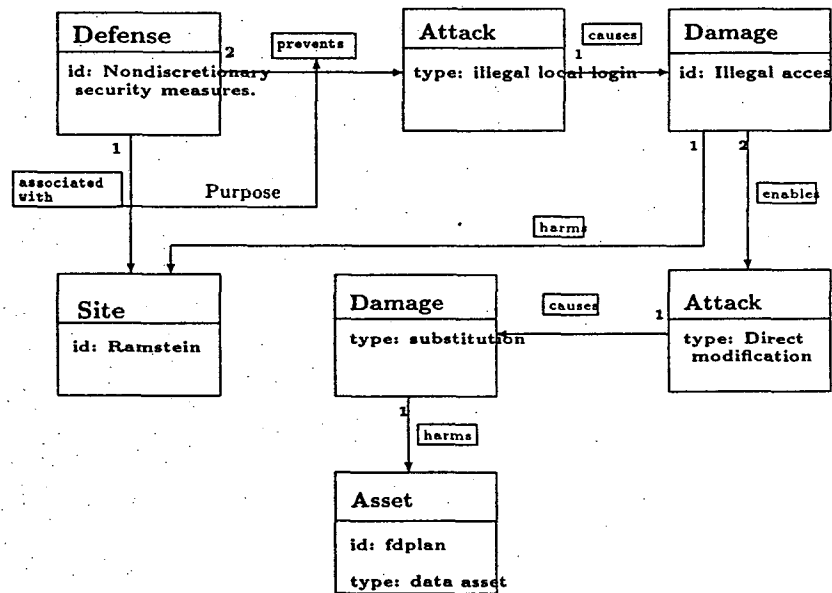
Defense

id: Nondiscretionary security measures.

2

prevents

Attack

type: illegal local login

causes

1

Damage

id: Illegal acces

1

associated with

Purpose

1

2

enables

harms

Site

id: Ramstein

Damage

type: substitution

causes

1

Attack

type: Direct modification

1

harms

Asset

id: fdplan

type: data asset